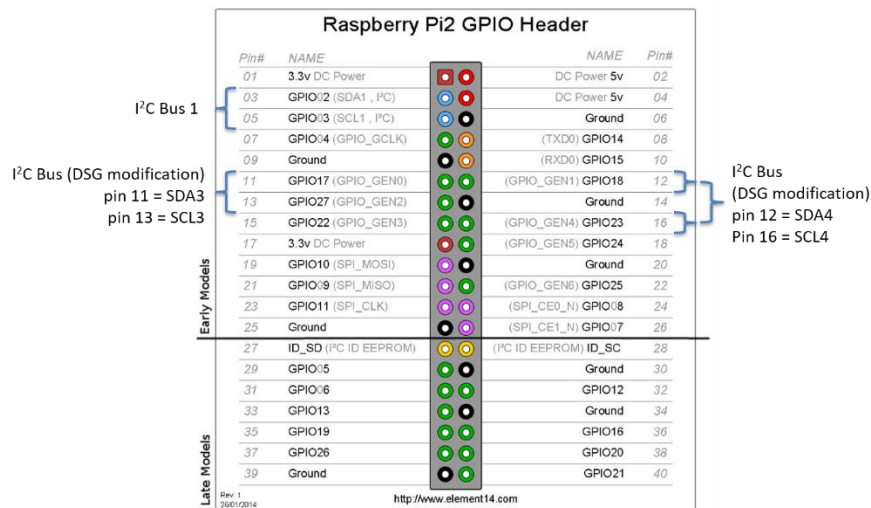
Raspberry Pi2 GPIO Header

| Pin# | NAME | NAME | Pin# |
|---|---|---|---|
| 01 | 3.3v DC Power | DC Power 5v | 02 |
| 03 | GPIO02 (SDA1 , I²C) | DC Power 5v | 04 |
| 05 | GPIO03 (SCL1 , I²C) | Ground | 06 |
| 07 | GPIO04 (GPIO_GCLK) | (TXD0) GPIO14 | 08 |
| 09 | Ground | (RXD0) GPIO15 | 10 |
| 11 | GPIO17 (GPIO_GEN0) | (GPIO_GEN1) GPIO18 | 12 |
| 13 | GPIO27 (GPIO_GEN2) | Ground | 14 |
| 15 | GPIO22 (GPIO_GEN3) | (GPIO_GEN4) GPIO23 | 16 |
| 17 | 3.3v DC Power | (GPIO_GEN5) GPIO24 | 18 |
| 19 | GPIO10 (SPI_MOSI) | Ground | 20 |
| 21 | GPIO09 (SPI_MISO) | (GPIO_GEN6) GPIO25 | 22 |
| 23 | GPIO11 (SPI_CLK) | (SPI_CE0_N) GPIO08 | 24 |
| 25 | Ground | (SPI_CE1_N) GPIO07 | 26 |
| 27 | ID_SD (I²C ID EEPROM) | (I²C ID EEPROM) ID_SC | 28 |
| 29 | GPIO05 | Ground | 30 |
| 31 | GPIO06 | GPIO12 | 32 |
| 33 | GPIO13 | Ground | 34 |
| 35 | GPIO19 | GPIO16 | 36 |
| 37 | GPIO26 | GPIO20 | 38 |
| 39 | Ground | GPIO21 | 40 |

Early Models
Late Models

I$^2$C Bus 1

I$^2$C Bus (DSG modification)
pin 11 = SDA3
pin 13 = SCL3

I$^2$C Bus
(DSG modification)
pin 12 = SDA4
Pin 16 = SCL4

Rev. 1
29/01/2014

http://www.element14.com